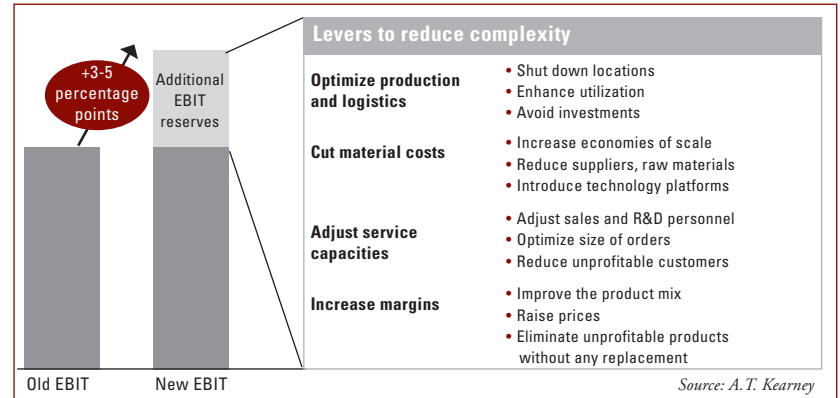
+3-5 percentage points

Additional EBIT reserves

Old EBIT

New EBIT

Levers to reduce complexity

| | |
|---|---|
| Optimize production and logistics | • Shut down locations<br>• Enhance utilization<br>• Avoid investments |
| Cut material costs | • Increase economies of scale<br>• Reduce suppliers, raw materials<br>• Introduce technology platforms |
| Adjust service capacities | • Adjust sales and R&D personnel<br>• Optimize size of orders<br>• Reduce unprofitable customers |
| Increase margins | • Improve the product mix<br>• Raise prices<br>• Eliminate unprofitable products without any replacement |

Source: A.T. Kearney